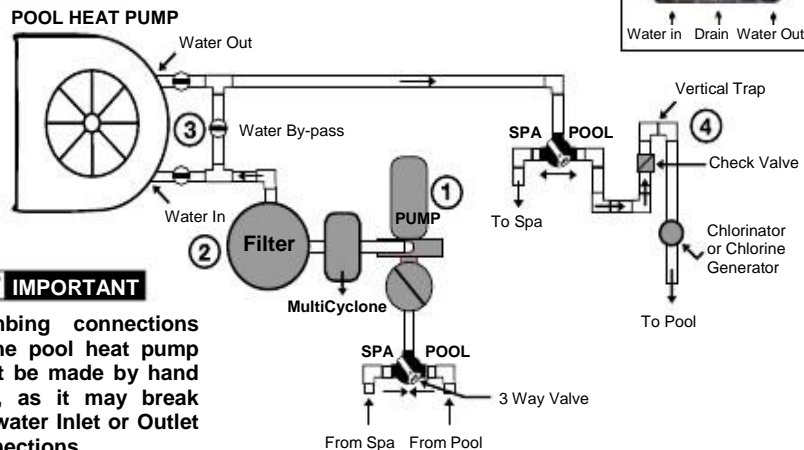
POOL HEAT PUMP

Water in Drain Water Out

Water Out

3 Water By-pass

Vertical Trap

4

SPA POOL

Check Valve

1

PUMP

Water In

To Spa

Chlorinator or Chlorine Generator

2 Filter

IMPORTANT

MultiCyclone

To Pool

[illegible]mbing connections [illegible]he pool heat pump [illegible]t be made by hand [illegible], as it may break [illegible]water Inlet or Outlet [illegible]nections.

SPA POOL

3 Way Valve

From Spa From Pool